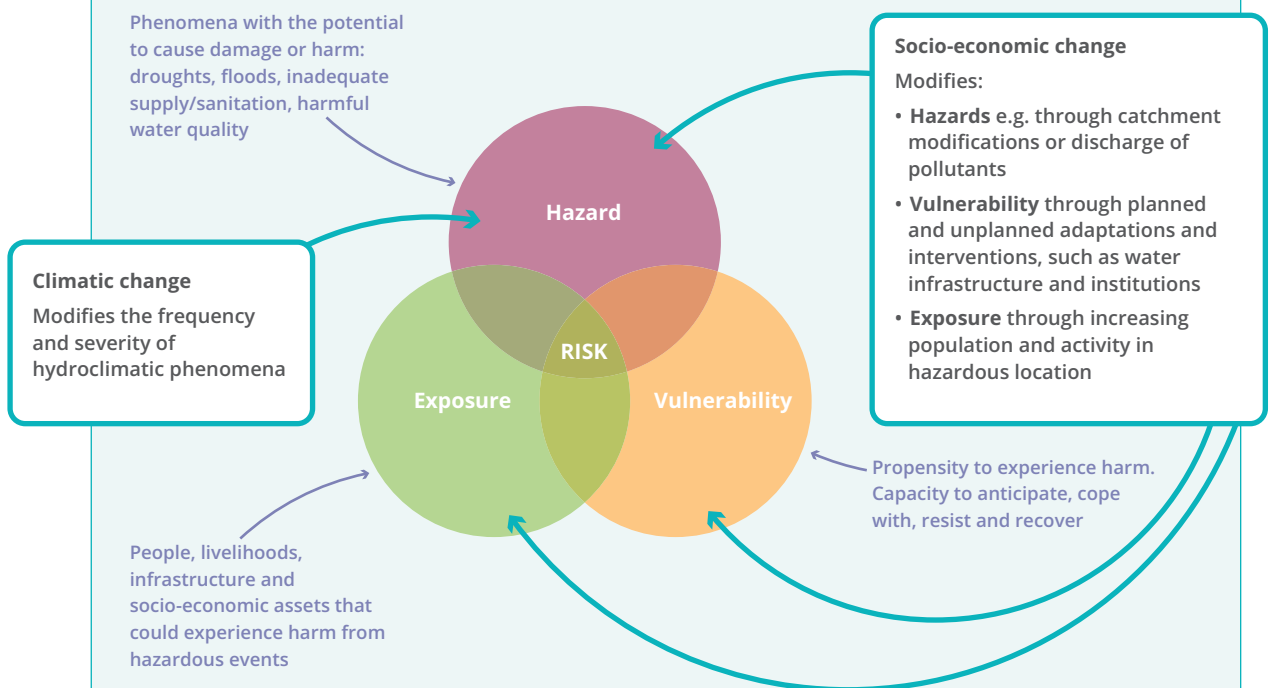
Phenomena with the potential to cause damage or harm: droughts, floods, inadequate supply/sanitation, harmful water quality

Socio-economic change

Modifies:

• **Hazards** e.g. through catchment modifications or discharge of pollutants

• **Vulnerability** through planned and unplanned adaptations and interventions, such as water infrastructure and institutions

• **Exposure** through increasing population and activity in hazardous location

Hazard

Climatic change

Modifies the frequency and severity of hydroclimatic phenomena

RISK

Exposure

Vulnerability

Propensity to experience harm. Capacity to anticipate, cope with, resist and recover

People, livelihoods, infrastructure and socio-economic assets that could experience harm from hazardous events